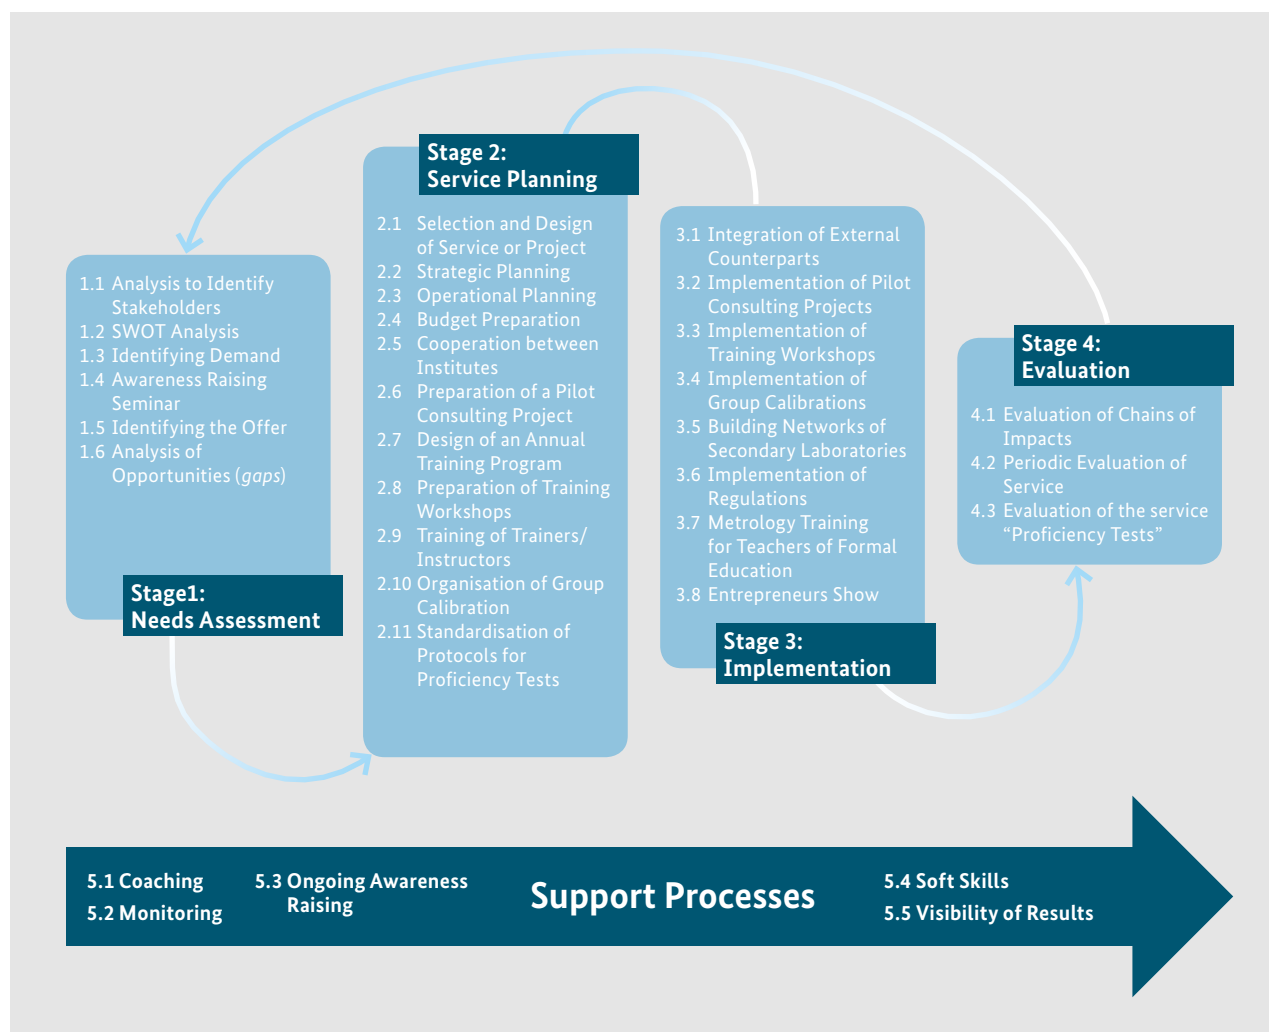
1.1 Analysis to Identify Stakeholders
1.2 SWOT Analysis
1.3 Identifying Demand
1.4 Awareness Raising Seminar
1.5 Identifying the Offer
1.6 Analysis of Opportunities (*gaps*)

Stage1:
Needs Assessment

Stage 2:
Service Planning

2.1 Selection and Design of Service or Project
2.2 Strategic Planning
2.3 Operational Planning
2.4 Budget Preparation
2.5 Cooperation between Institutes
2.6 Preparation of a Pilot Consulting Project
2.7 Design of an Annual Training Program
2.8 Preparation of Training Workshops
2.9 Training of Trainers/ Instructors
2.10 Organisation of Group Calibration
2.11 Standardisation of Protocols for Proficiency Tests

3.1 Integration of External Counterparts
3.2 Implementation of Pilot Consulting Projects
3.3 Implementation of Training Workshops
3.4 Implementation of Group Calibrations
3.5 Building Networks of Secondary Laboratories
3.6 Implementation of Regulations
3.7 Metrology Training for Teachers of Formal Education
3.8 Entrepreneurs Show

Stage 3:
Implementation

Stage 4:
Evaluation

4.1 Evaluation of Chains of Impacts
4.2 Periodic Evaluation of Service
4.3 Evaluation of the service “Proficiency Tests”

5.1 Coaching
5.2 Monitoring
5.3 Ongoing Awareness Raising
Support Processes
5.4 Soft Skills
5.5 Visibility of Results